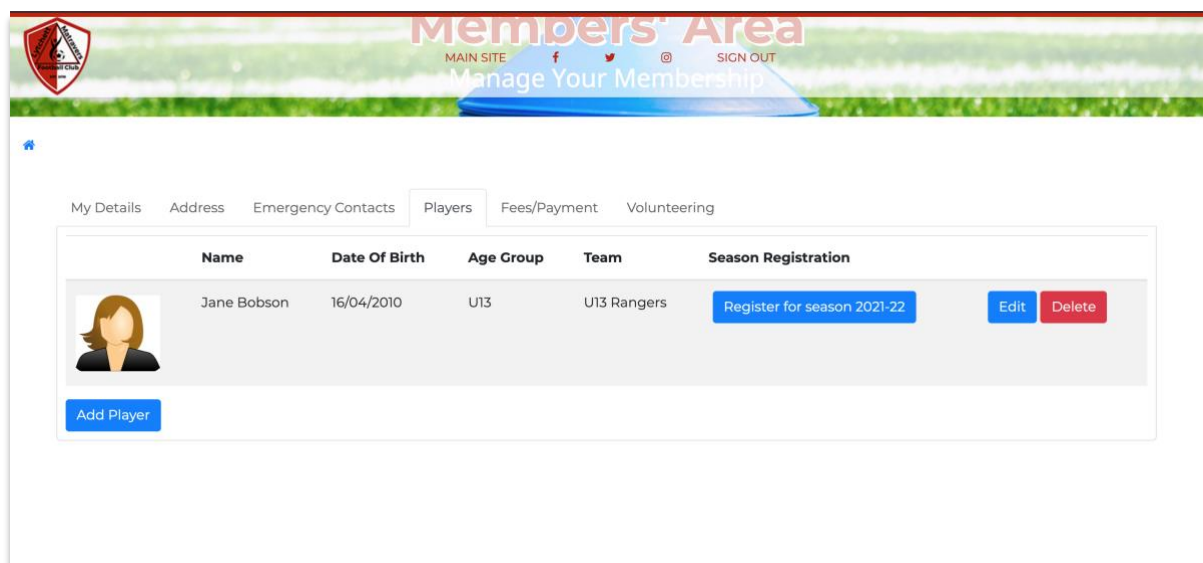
Members' Area
MAIN SITE SIGN OUT
Manage Your Membership

My Details Address Emergency Contacts Players Fees/Payment Volunteering

| | Name | Date Of Birth | Age Group | Team | Season Registration | |
|---|---|---|---|---|---|---|
| | Jane Bobson | 16/04/2010 | U13 | U13 Rangers | Register for season 2021-22 | Edit Delete |

Add Player